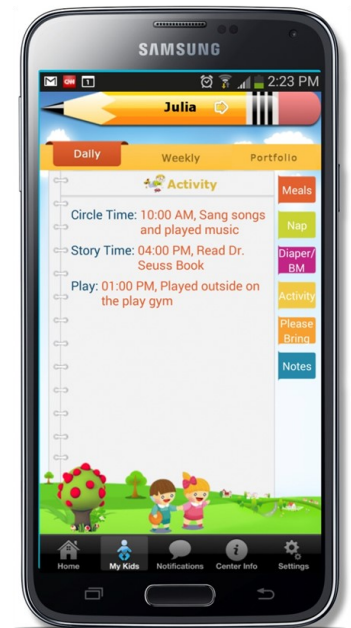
SAMSUNG

CNN 1 2:23 PM

Julia

Daily Weekly Portfolio

Activity

Circle Time: 10:00 AM, Sang songs and played music

Story Time: 04:00 PM, Read Dr. Seuss Book

Play: 01:00 PM, Played outside on the play gym

Meals

Nap

Diaper/ BM

Activity

Please Bring

Notes

Home My Kids Notifications Center Info Settings